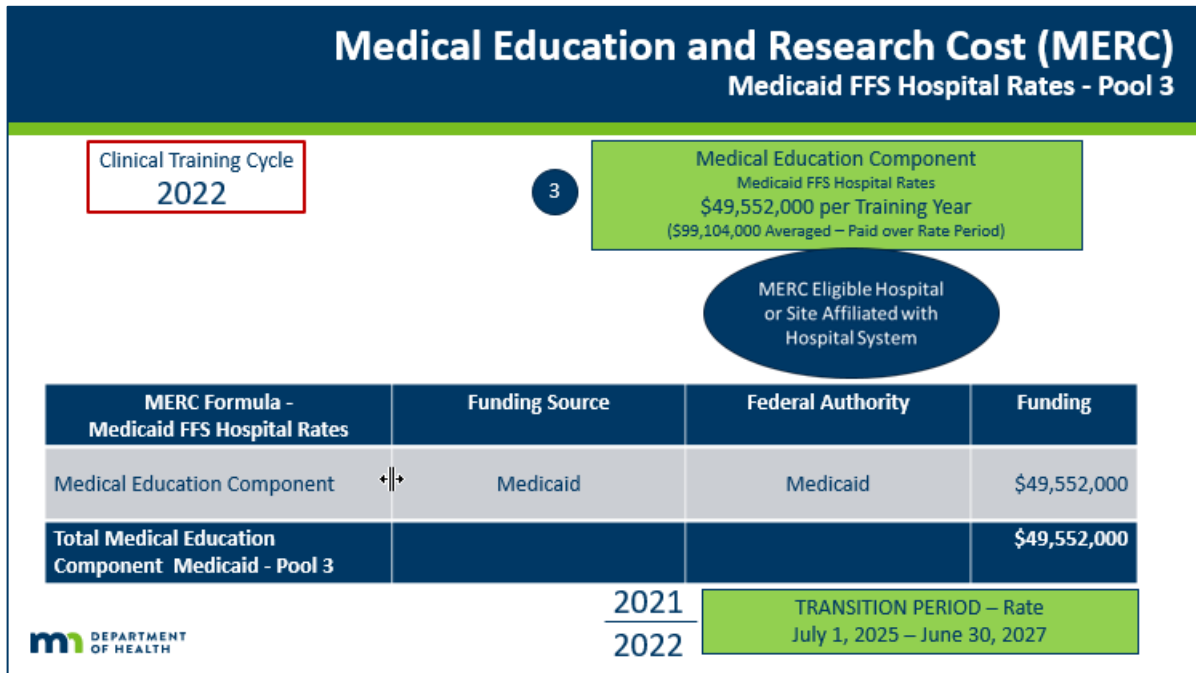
Medical Education and Research Cost (MERC)
Medicaid FFS Hospital Rates - Pool 3

Clinical Training Cycle
2022

3

Medical Education Component
Medicaid FFS Hospital Rates
$49,552,000 per Training Year
($99,104,000 Averaged – Paid over Rate Period)

MERC Eligible Hospital or Site Affiliated with Hospital System

| MERC Formula - Medicaid FFS Hospital Rates | Funding Source | Federal Authority | Funding |
|---|---|---|---|
| Medical Education Component | Medicaid | Medicaid | $49,552,000 |
| Total Medical Education Component Medicaid - Pool 3 | | | $49,552,000 |

2021
2022

TRANSITION PERIOD – Rate
July 1, 2025 – June 30, 2027

mn DEPARTMENT OF HEALTH